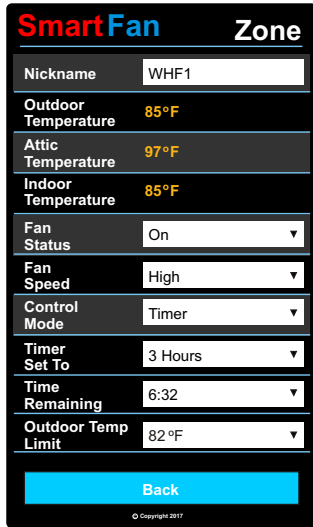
SmartFan Zone

| | |
|---|---|
| Nickname | WHF1 |
| Outdoor Temperature | 85°F |
| Attic Temperature | 97°F |
| Indoor Temperature | 85°F |
| Fan Status | On ▼ |
| Fan Speed | High ▼ |
| Control Mode | Timer ▼ |
| Timer Set To | 3 Hours ▼ |
| Time Remaining | 6:32 ▼ |
| Outdoor Temp Limit | 82°F ▼ |

Back

© Copyright 2017